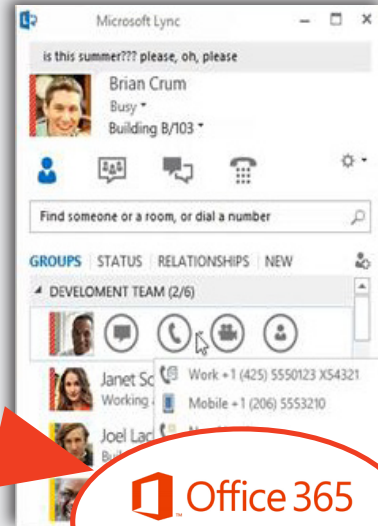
Microsoft Lync

is this summer??? please, oh, please

Brian Crum
Busy
Building B/103

Find someone or a room, or dial a number

GROUPS | STATUS | RELATIONSHIPS | NEW

DEVELOMENT TEAM (2/6)

Janet Sc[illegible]
Working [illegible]

Joel Lac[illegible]
Buil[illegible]

Work +1 (425) 5550123 X54321
Mobile +1 (206) 5553210
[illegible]

Office 365